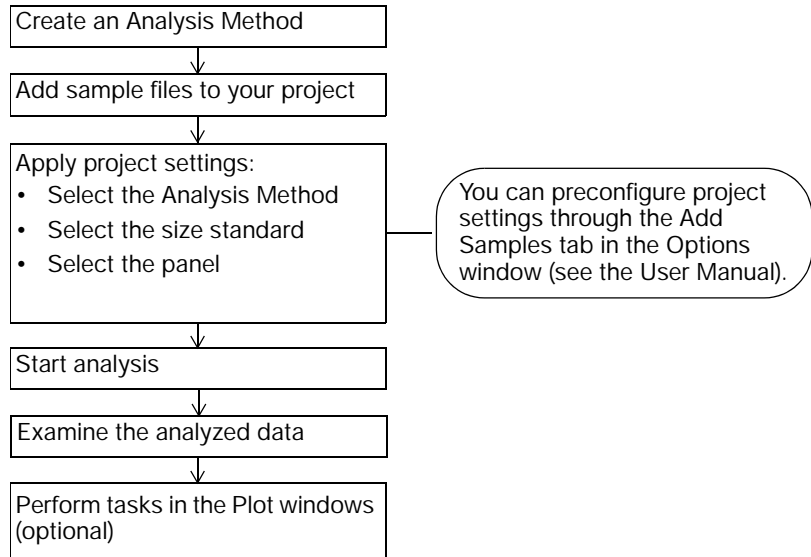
Create an Analysis Method

Add sample files to your project

Apply project settings:
• Select the Analysis Method
• Select the size standard
• Select the panel

You can preconfigure project settings through the Add Samples tab in the Options window (see the User Manual).

Start analysis

Examine the analyzed data

Perform tasks in the Plot windows (optional)